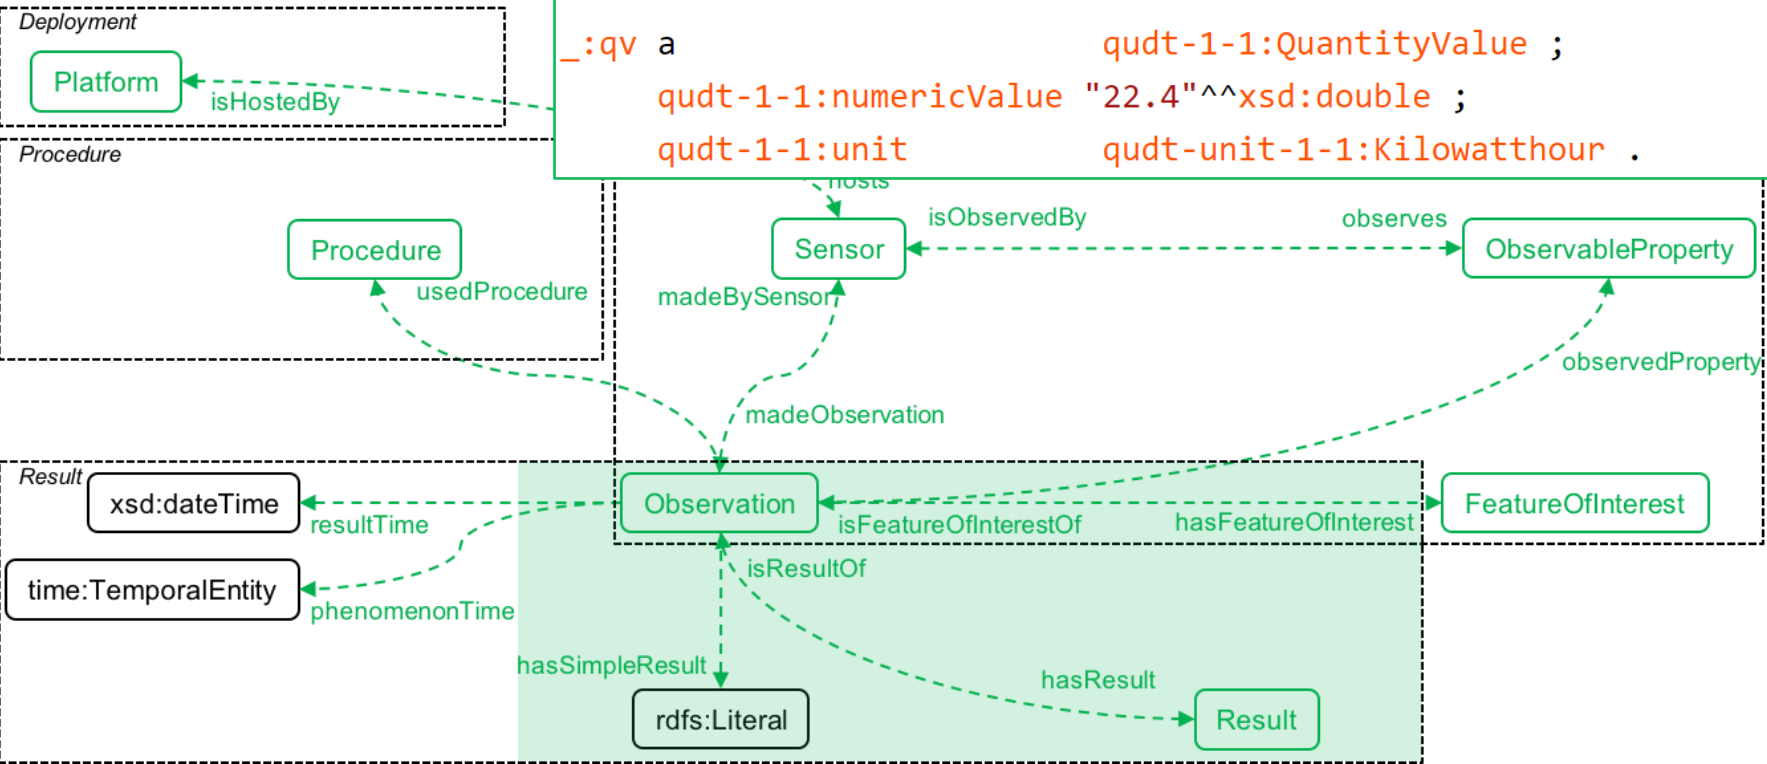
Deployment
Platform
isHostedBy
_:qv a qudt-1-1:QuantityValue ;
qudt-1-1:numericValue "22.4"^^xsd:double ;
qudt-1-1:unit qudt-unit-1-1:Kilowatthour .
Procedure
hosts
Procedure
Sensor
isObservedBy
observes
ObservableProperty
usedProcedure
madeBySensor
observedProperty
madeObservation
Result
xsd:dateTime
resultTime
Observation
isFeatureOfInterestOf
hasFeatureOfInterest
FeatureOfInterest
time:TemporalEntity
phenomenonTime
isResultOf
hasSimpleResult
hasResult
rdfs:Literal
Result